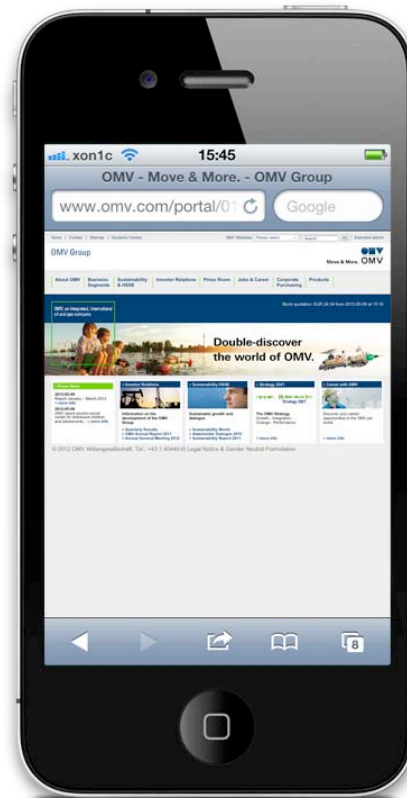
xon1c 15:45

OMV - Move & More. - OMV Group

www.omv.com/portal/01

Google

OMV Group

Move & More. OMV

About OMV | Business Segments | Sustainability & HSSE | Investor Relations | Press Room | Jobs & Career | Corporate Purchasing | Products

Double-discover the world of OMV.

Press News

Investor Relations

Sustainability HSSE

Strategy 2021

Career with OMV

Information on the development of the OMV Group

Sustainable growth and dialogue

The OMV Strategy

© 2012 OMV Aktiengesellschaft, Tel.: +43 1 40440-0 Legal Notice & Gender Neutral Formulation

8